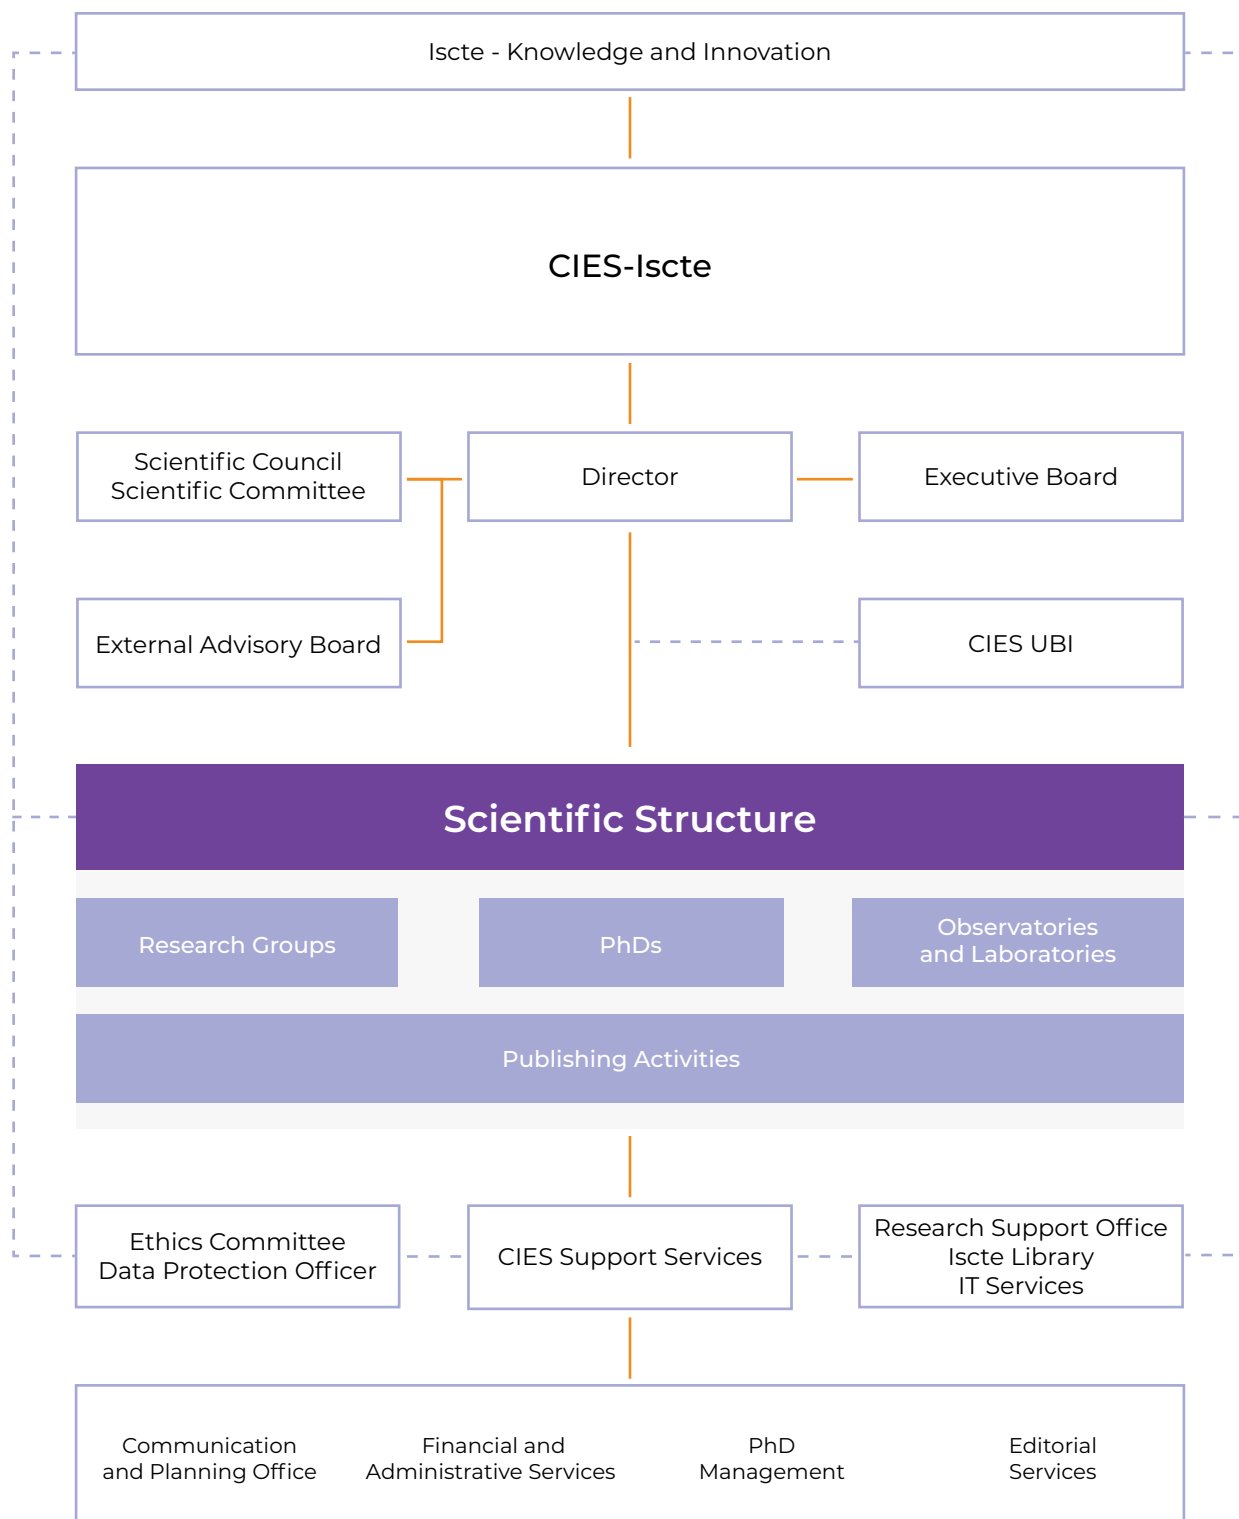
Iscte - Knowledge and Innovation

CIES-Iscte

Scientific Council
Scientific Committee

Director

Executive Board

External Advisory Board

CIES UBI

Scientific Structure

Research Groups

PhDs

Observatories
and Laboratories

Publishing Activities

Ethics Committee
Data Protection Officer

CIES Support Services

Research Support Office
Iscte Library
IT Services

Communication
and Planning Office

Financial and
Administrative Services

PhD
Management

Editorial
Services